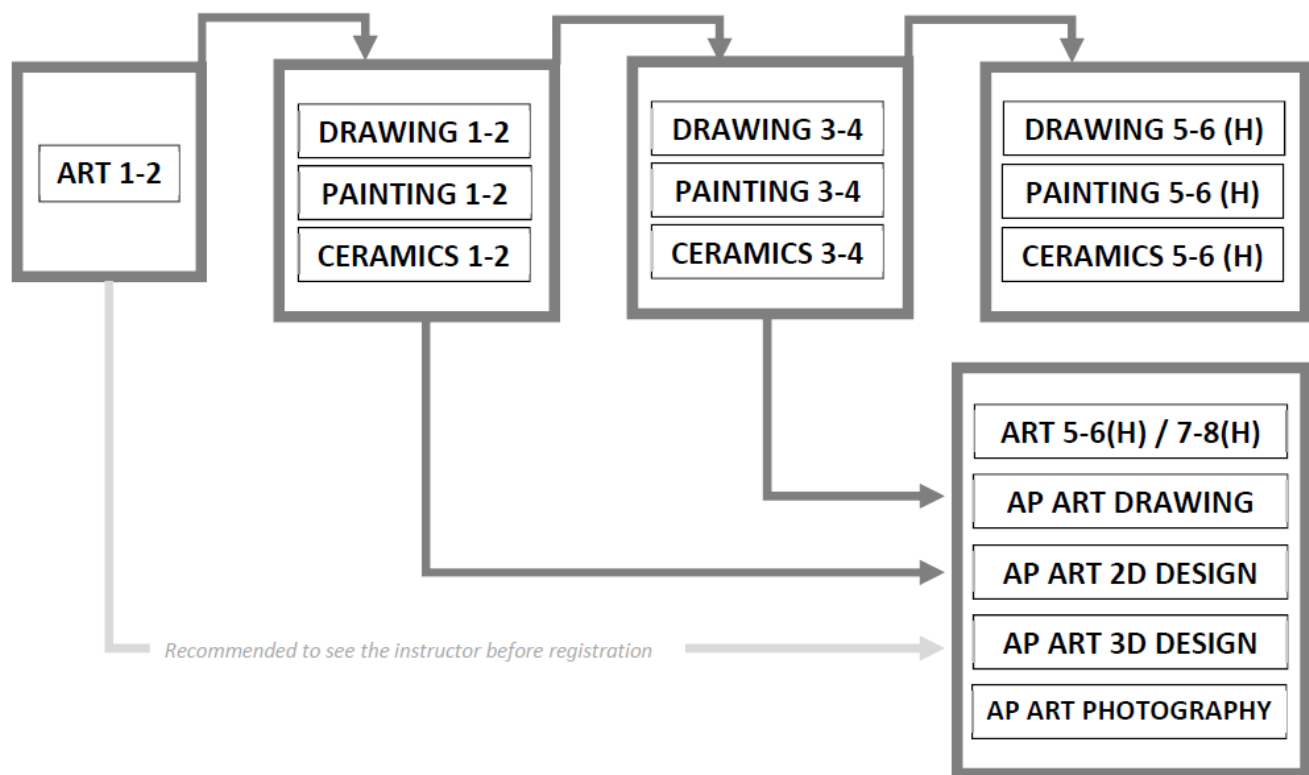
ART 1-2

DRAWING 1-2
PAINTING 1-2
CERAMICS 1-2

DRAWING 3-4
PAINTING 3-4
CERAMICS 3-4

DRAWING 5-6 (H)
PAINTING 5-6 (H)
CERAMICS 5-6 (H)

ART 5-6(H) / 7-8(H)
AP ART DRAWING
AP ART 2D DESIGN
AP ART 3D DESIGN
AP ART PHOTOGRAPHY

Recommended to see the instructor before registration